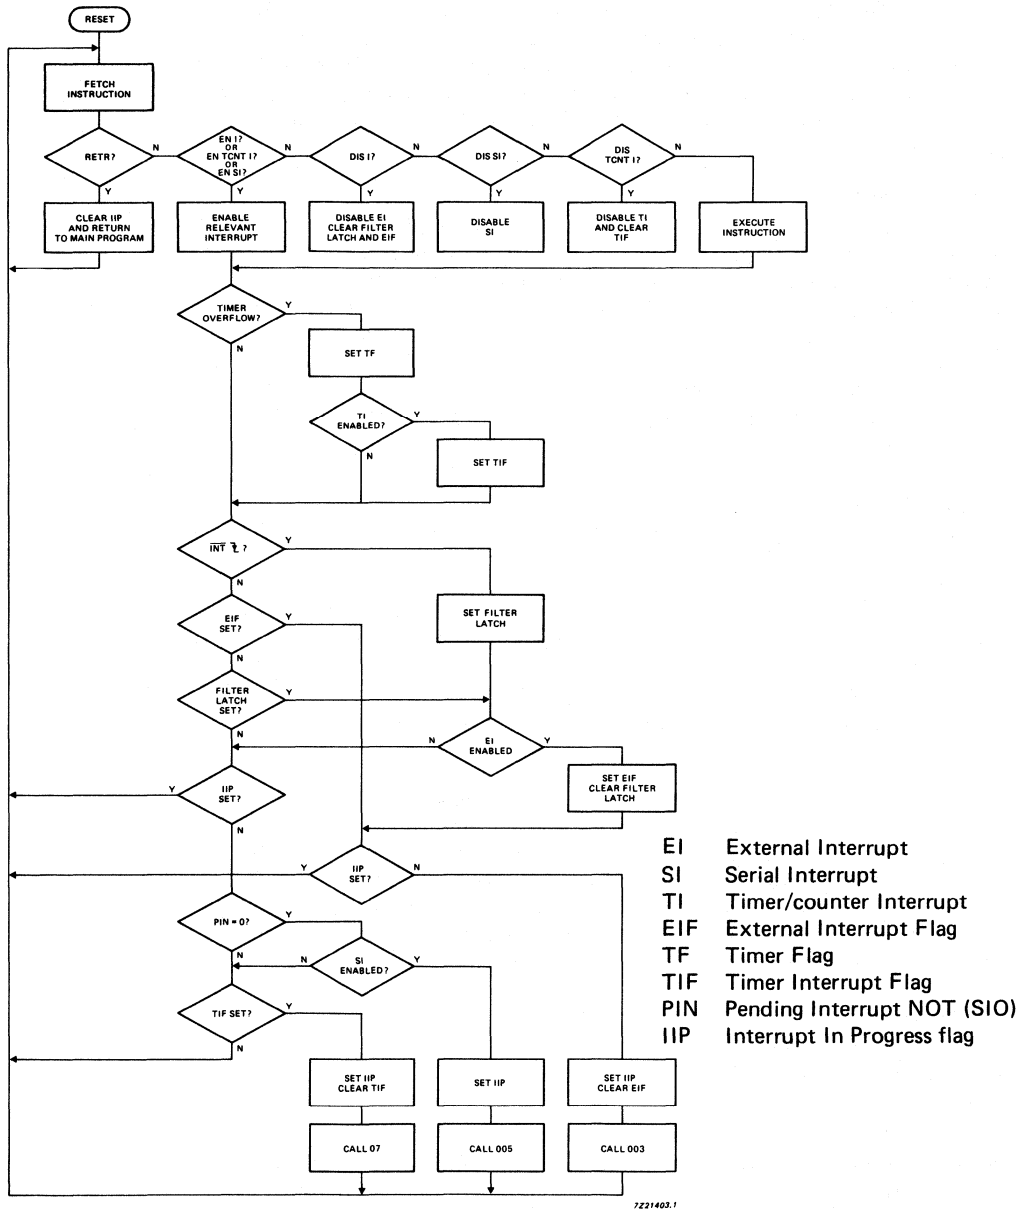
RESET

FETCH INSTRUCTION

RETR?
N
Y
CLEAR IIP AND RETURN TO MAIN PROGRAM

EN I? OR EN TCNT I? OR EN SI?
N
Y
ENABLE RELEVANT INTERRUPT

DIS I?
N
Y
DISABLE EI CLEAR FILTER LATCH AND EIF

DIS SI?
N
Y
DISABLE SI

DIS TCNT I?
N
Y
DISABLE TI AND CLEAR TIF

EXECUTE INSTRUCTION

TIMER OVERFLOW?
Y
N
SET TF

TI ENABLED?
Y
N
SET TIF

$\overline{INT}$ ⮧ ?
Y
N
SET FILTER LATCH

EIF SET?
Y
N

FILTER LATCH SET?
Y
N

EI ENABLED
N
Y
SET EIF CLEAR FILTER LATCH

IIP SET?
Y
N

IIP SET?
Y
N

PIN = 0?
Y
N

SI ENABLED?
N
Y

TIF SET?
Y
N

SET IIP CLEAR TIF
CALL 07

SET IIP
CALL 005

SET IIP CLEAR EIF
CALL 003

EI External Interrupt
SI Serial Interrupt
TI Timer/counter Interrupt
EIF External Interrupt Flag
TF Timer Flag
TIF Timer Interrupt Flag
PIN Pending Interrupt NOT (SIO)
IIP Interrupt In Progress flag

7Z21403.1